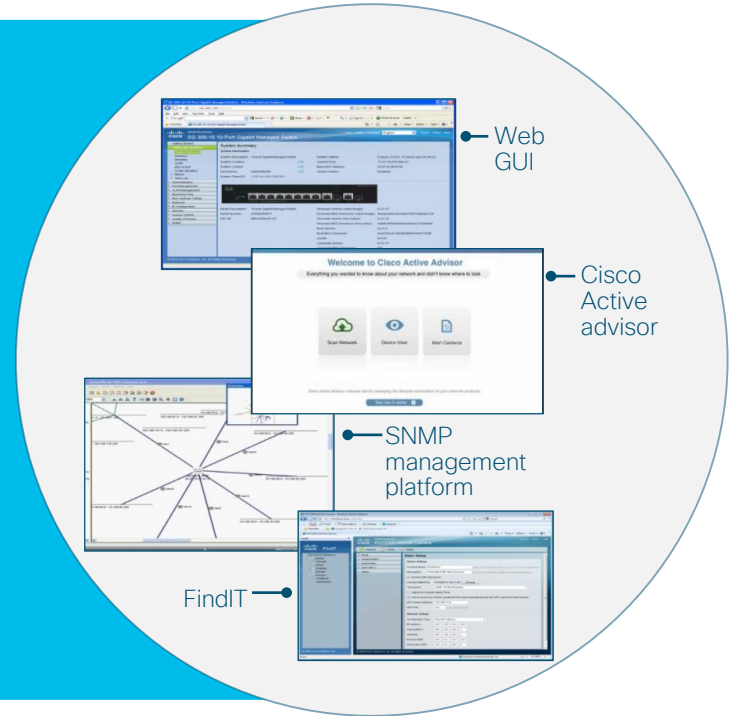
Web GUI

Cisco Active advisor

SNMP management platform

FindIT

SG 300-10 10-Port Gigabit Managed Switch

System Summary

Welcome to Cisco Active Advisor

Everything you wanted to know about your network and didn't know where to look

Scan Network

Device View

Alert Contacts

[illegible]

Basic Setup

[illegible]